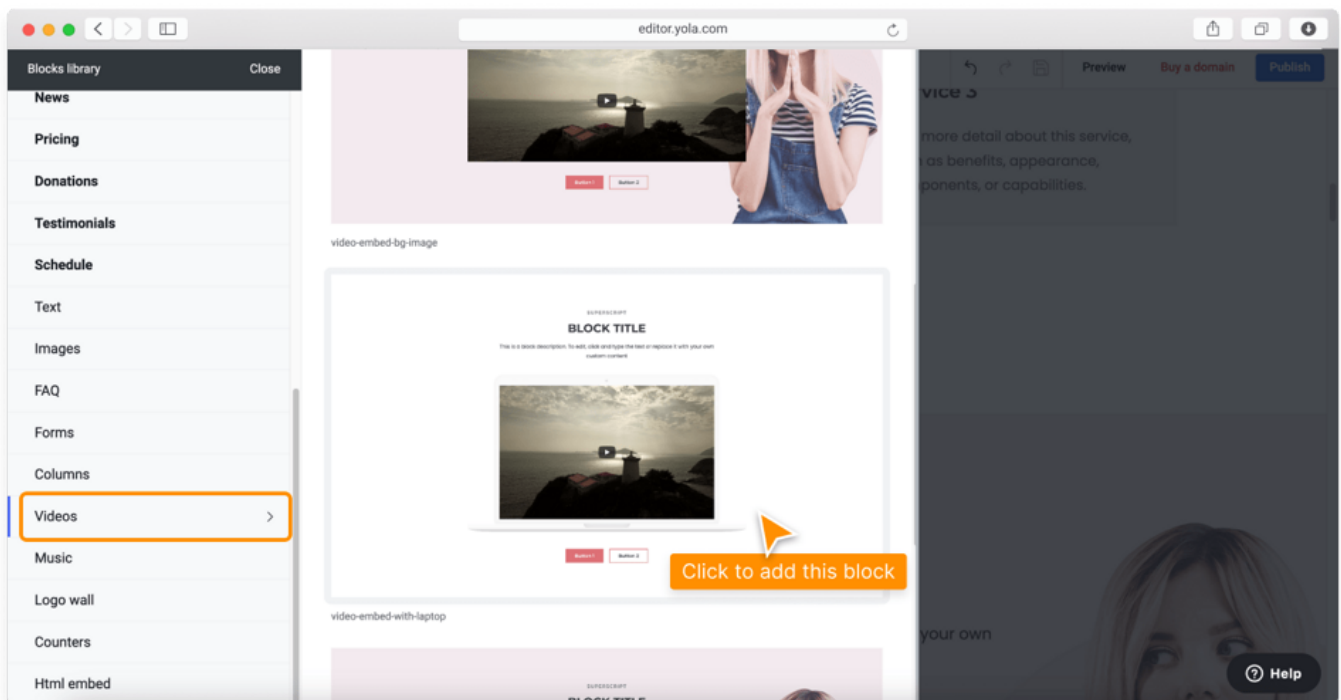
editor.yola.com

Blocks library
Close

News
Pricing
Donations
Testimonials
Schedule
Text
Images
FAQ
Forms
Columns
Videos
Music
Logo wall
Counters
Html embed

Button 1
Button 2

video-embed-bg-image

SUPERSCRIPT
BLOCK TITLE
This is a block description. To edit, click and type the text or replace it with your own custom content

Button 1
Button 2

Click to add this block

video-embed-with-laptop

SUPERSCRIPT
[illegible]

Preview
Buy a domain
Publish

vice 3
more detail about this service, as benefits, appearance, ponents, or capabilities.

your own

Help